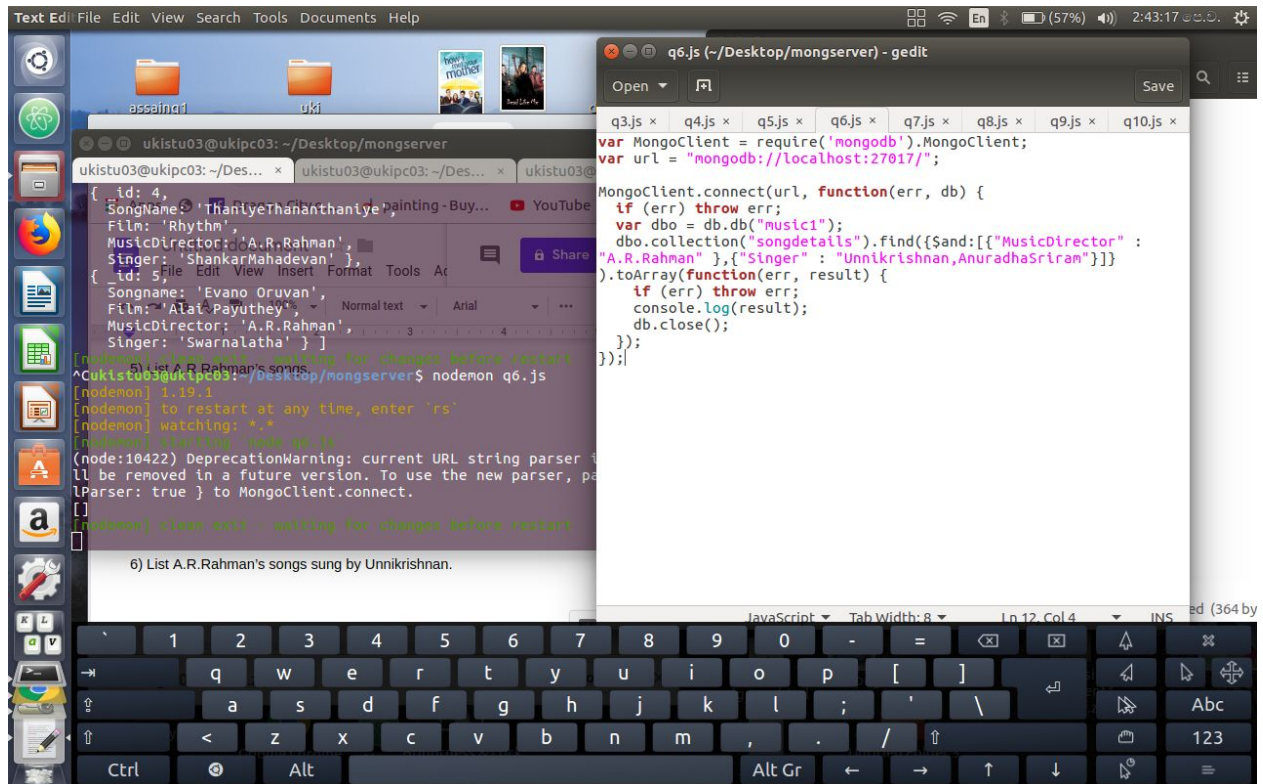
Text Edit File Edit View Search Tools Documents Help
(57%) 2:43:17

assaing1 uki

q6.js (~/Desktop/mongserver) - gedit
Open Save
q3.js × q4.js × q5.js × q6.js × q7.js × q8.js × q9.js × q10.js ×

var MongoClient = require('mongodb').MongoClient;
var url = "mongodb://localhost:27017/";

MongoClient.connect(url, function(err, db) {
  if (err) throw err;
  var dbo = db.db("music1");
  dbo.collection("songdetails").find({$and:[{"MusicDirector" : "A.R.Rahman" },{"Singer" : "Unnikrishnan,AnuradhaSriram"}]}
).toArray(function(err, result) {
    if (err) throw err;
    console.log(result);
    db.close();
  });
});

JavaScript Tab Width: 8 Ln 12, Col 4 INS

ukistu03@ukipc03: ~/Desktop/mongserver
ukistu03@ukipc03: ~/Des... × ukistu03@ukipc03: ~/Des... × ukistu03
{ _id: 4,
  SongName: 'ThaniyeThananthaniye',
  Film: 'Rhythm',
  MusicDirector: 'A.R.Rahman',
  Singer: 'ShankarMahadevan' },
{ _id: 5,
  Songname: 'Evano Oruvan',
  Film: 'Alai Payuthey',
  MusicDirector: 'A.R.Rahman',
  Singer: 'Swarnalatha' } ]
[nodemon] clean exit - waiting for changes before restart
^Cukistu03@ukipc03:~/Desktop/mongserver$ nodemon q6.js
[nodemon] 1.19.1
[nodemon] to restart at any time, enter `rs`
[nodemon] watching: *.*
[nodemon] starting `node q6.js`
(node:10422) DeprecationWarning: current URL string parser i
ll be removed in a future version. To use the new parser, pa
lParser: true } to MongoClient.connect.
[]
[nodemon] clean exit - waiting for changes before restart

painting - Buy... YouTube
File Edit View Insert Format Tools
Share
Normal text Arial
5) List A.R.Rahman's songs
6) List A.R.Rahman's songs sung by Unnikrishnan.
ed (364 by

` 1 2 3 4 5 6 7 8 9 0 - =
q w e r t y u i o p [ ]
a s d f g h j k l ; ' \
Abc
z x c v b n m , . /
123
Ctrl Alt Alt Gr